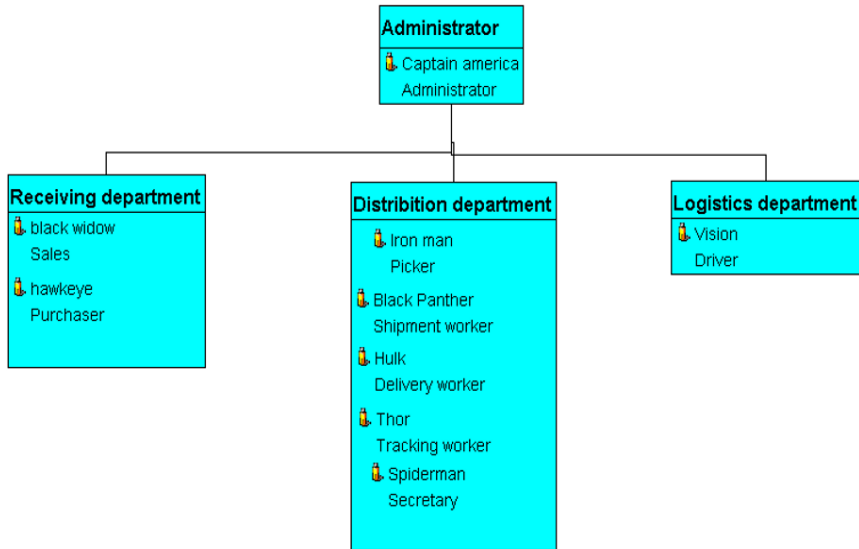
Administrator
Captain america
Administrator

Receiving department
black widow
Sales
hawkeye
Purchaser

Distribition department
Iron man
Picker
Black Panther
Shipment worker
Hulk
Delivery worker
Thor
Tracking worker
Spiderman
Secretary

Logistics department
Vision
Driver